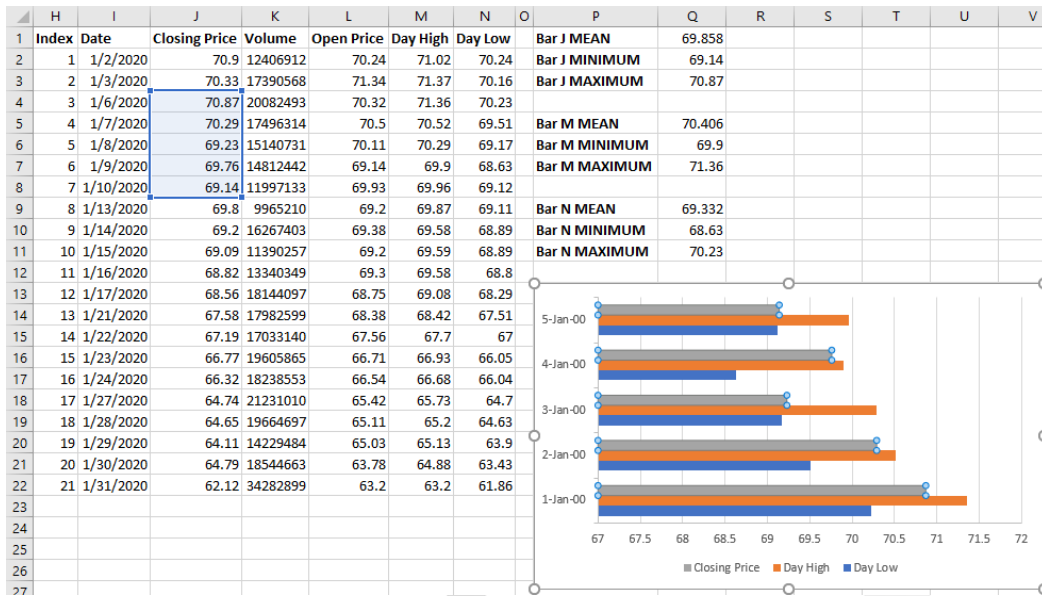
| | H | I | J | K | L | M | N | O | P | Q | R | S | T | U | V |
|---|---|---|---|---|---|---|---|---|---|---|---|---|---|---|---|
| 1 | Index | Date | Closing Price | Volume | Open Price | Day High | Day Low | | Bar J MEAN | 69.858 | | | | | |
| 2 | 1 | 1/2/2020 | 70.9 | 12406912 | 70.24 | 71.02 | 70.24 | | Bar J MINIMUM | 69.14 | | | | | |
| 3 | 2 | 1/3/2020 | 70.33 | 17390568 | 71.34 | 71.37 | 70.16 | | Bar J MAXIMUM | 70.87 | | | | | |
| 4 | 3 | 1/6/2020 | 70.87 | 20082493 | 70.32 | 71.36 | 70.23 | | | | | | | | |
| 5 | 4 | 1/7/2020 | 70.29 | 17496314 | 70.5 | 70.52 | 69.51 | | Bar M MEAN | 70.406 | | | | | |
| 6 | 5 | 1/8/2020 | 69.23 | 15140731 | 70.11 | 70.29 | 69.17 | | Bar M MINIMUM | 69.9 | | | | | |
| 7 | 6 | 1/9/2020 | 69.76 | 14812442 | 69.14 | 69.9 | 68.63 | | Bar M MAXIMUM | 71.36 | | | | | |
| 8 | 7 | 1/10/2020 | 69.14 | 11997133 | 69.93 | 69.96 | 69.12 | | | | | | | | |
| 9 | 8 | 1/13/2020 | 69.8 | 9965210 | 69.2 | 69.87 | 69.11 | | Bar N MEAN | 69.332 | | | | | |
| 10 | 9 | 1/14/2020 | 69.2 | 16267403 | 69.38 | 69.58 | 68.89 | | Bar N MINIMUM | 68.63 | | | | | |
| 11 | 10 | 1/15/2020 | 69.09 | 11390257 | 69.2 | 69.59 | 68.89 | | Bar N MAXIMUM | 70.23 | | | | | |
| 12 | 11 | 1/16/2020 | 68.82 | 13340349 | 69.3 | 69.58 | 68.8 | | | | | | | | |
| 13 | 12 | 1/17/2020 | 68.56 | 18144097 | 68.75 | 69.08 | 68.29 | | | | | | | | |
| 14 | 13 | 1/21/2020 | 67.58 | 17982599 | 68.38 | 68.42 | 67.51 | | | | | | | | |
| 15 | 14 | 1/22/2020 | 67.19 | 17033140 | 67.56 | 67.7 | 67 | | | | | | | | |
| 16 | 15 | 1/23/2020 | 66.77 | 19605865 | 66.71 | 66.93 | 66.05 | | | | | | | | |
| 17 | 16 | 1/24/2020 | 66.32 | 18238553 | 66.54 | 66.68 | 66.04 | | | | | | | | |
| 18 | 17 | 1/27/2020 | 64.74 | 21231010 | 65.42 | 65.73 | 64.7 | | | | | | | | |
| 19 | 18 | 1/28/2020 | 64.65 | 19664697 | 65.11 | 65.2 | 64.63 | | | | | | | | |
| 20 | 19 | 1/29/2020 | 64.11 | 14229484 | 65.03 | 65.13 | 63.9 | | | | | | | | |
| 21 | 20 | 1/30/2020 | 64.79 | 18544663 | 63.78 | 64.88 | 63.43 | | | | | | | | |
| 22 | 21 | 1/31/2020 | 62.12 | 34282899 | 63.2 | 63.2 | 61.86 | | | | | | | | |
| 23 | | | | | | | | | | | | | | | |
| 24 | | | | | | | | | | | | | | | |
| 25 | | | | | | | | | | | | | | | |
| 26 | | | | | | | | | | | | | | | |
| 27 | | | | | | | | | | | | | | | |

5-Jan-00
4-Jan-00
3-Jan-00
2-Jan-00
1-Jan-00

67 67.5 68 68.5 69 69.5 70 70.5 71 71.5 72

Closing Price Day High Day Low